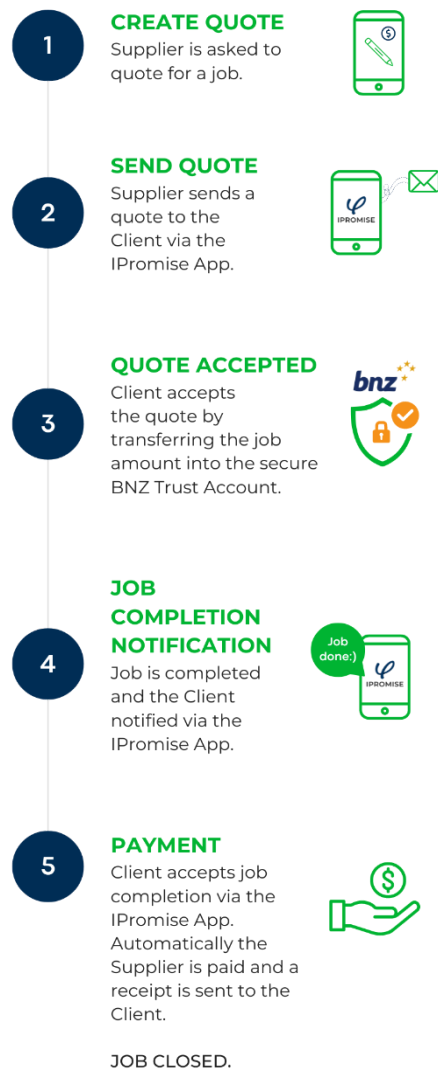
1

CREATE QUOTE
Supplier is asked to quote for a job.

2

SEND QUOTE
Supplier sends a quote to the Client via the IPromise App.

IPROMISE

3

QUOTE ACCEPTED
Client accepts the quote by transferring the job amount into the secure BNZ Trust Account.

bnz

4

JOB COMPLETION NOTIFICATION
Job is completed and the Client notified via the IPromise App.

Job done:)

IPROMISE

5

PAYMENT
Client accepts job completion via the IPromise App. Automatically the Supplier is paid and a receipt is sent to the Client.

JOB CLOSED.